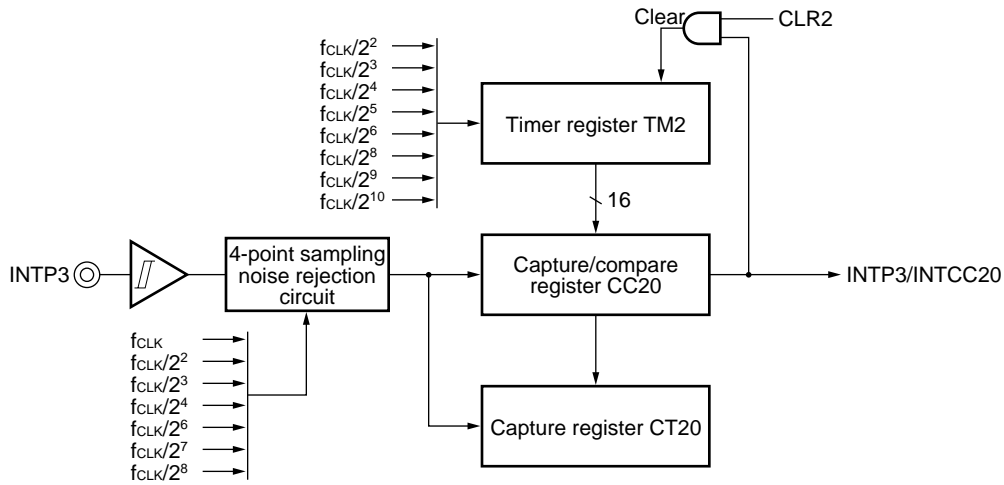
Clear
CLR2
$f_{CLK}/2^2$
$f_{CLK}/2^3$
$f_{CLK}/2^4$
$f_{CLK}/2^5$
$f_{CLK}/2^6$
$f_{CLK}/2^8$
$f_{CLK}/2^9$
$f_{CLK}/2^{10}$
Timer register TM2
16
INTP3
4-point sampling noise rejection circuit
Capture/compare register CC20
INTP3/INTCC20
$f_{CLK}$
$f_{CLK}/2^2$
$f_{CLK}/2^3$
$f_{CLK}/2^4$
$f_{CLK}/2^6$
$f_{CLK}/2^7$
$f_{CLK}/2^8$
Capture register CT20